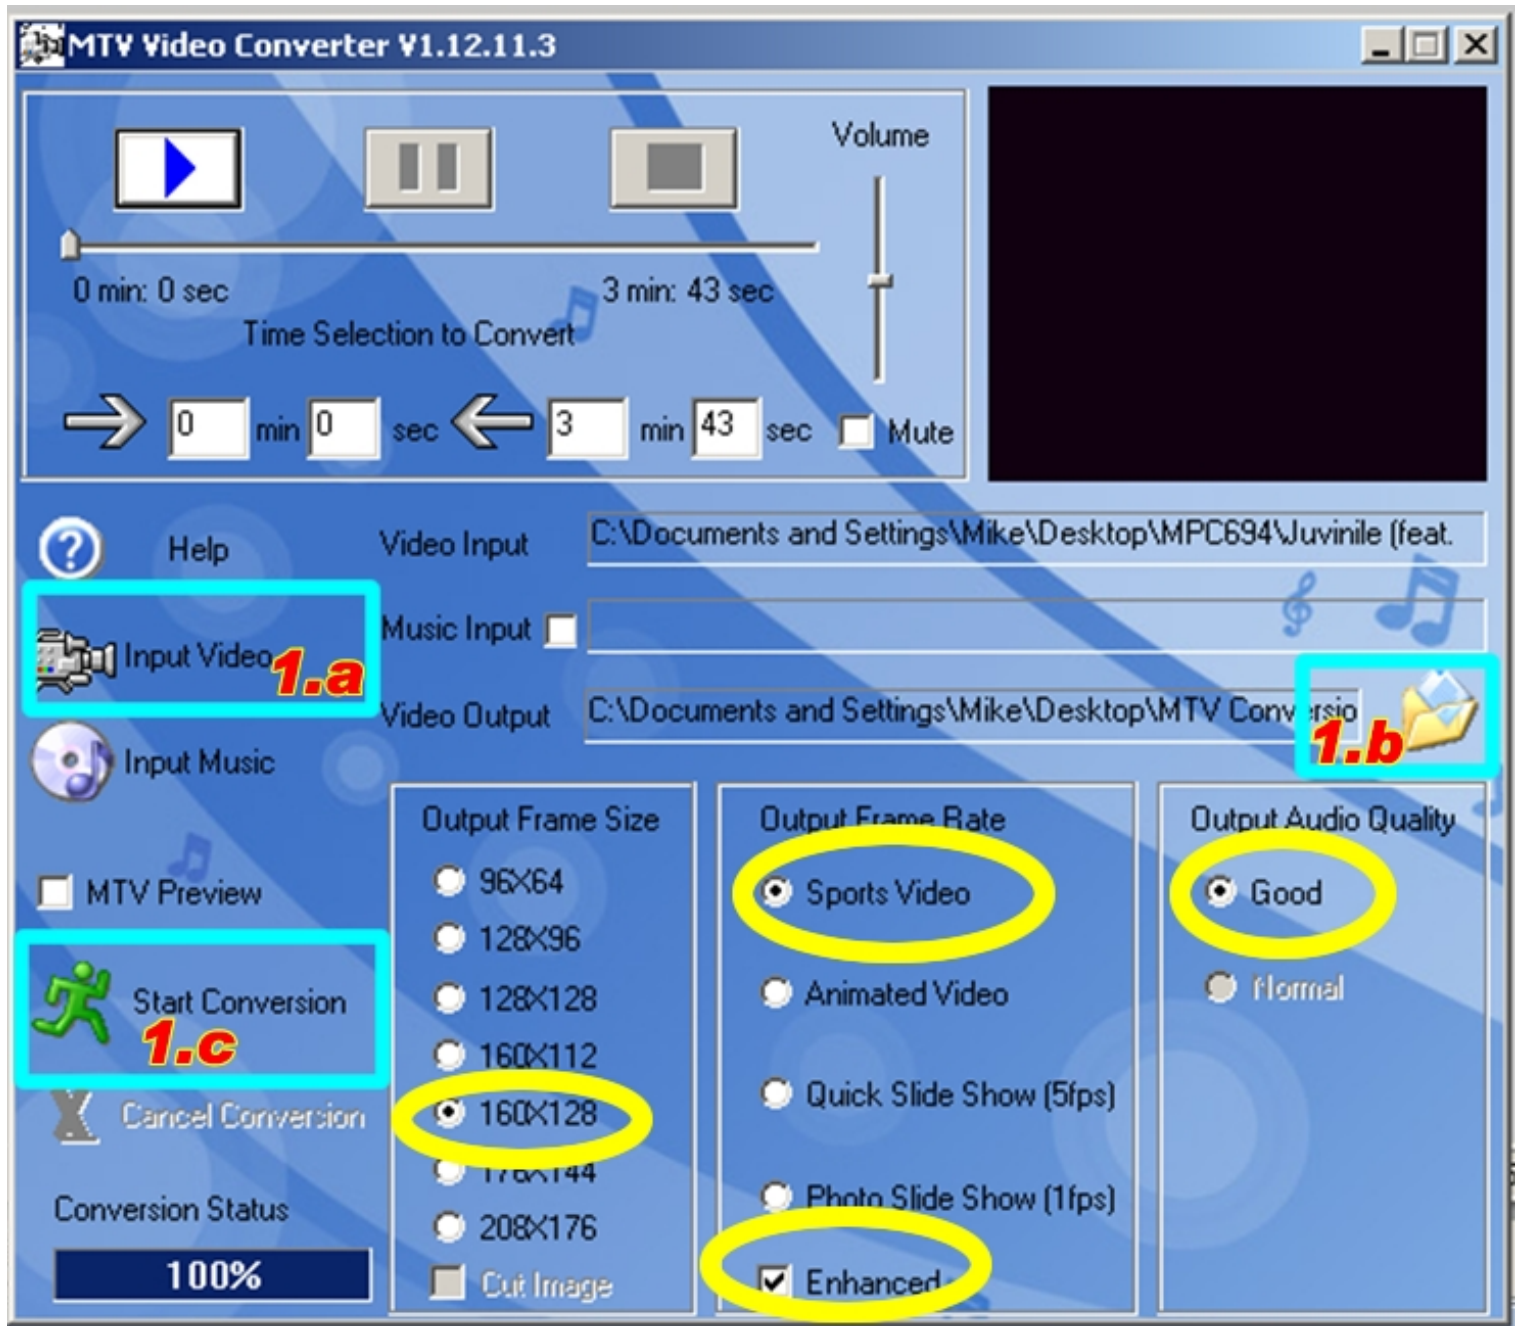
MTV Video Converter V1.12.11.3

Volume

0 min: 0 sec

3 min: 43 sec

Time Selection to Convert

0 min 0 sec 3 min 43 sec Mute

Help

Video Input C:\Documents and Settings\Mike\Desktop\MPC694\Juvinile (feat.

Input Video 1.a

Music Input

Video Output C:\Documents and Settings\Mike\Desktop\MTV Conversio

1.b

Input Music

Output Frame Size

96X64

128X96

128X128

160X112

160X128

176X144

208X176

Cut Image

Output Frame Rate

Sports Video

Animated Video

Quick Slide Show (5fps)

Photo Slide Show (1fps)

Enhanced

Output Audio Quality

Good

Normal

MTV Preview

Start Conversion 1.c

Cancel Conversion

Conversion Status

100%